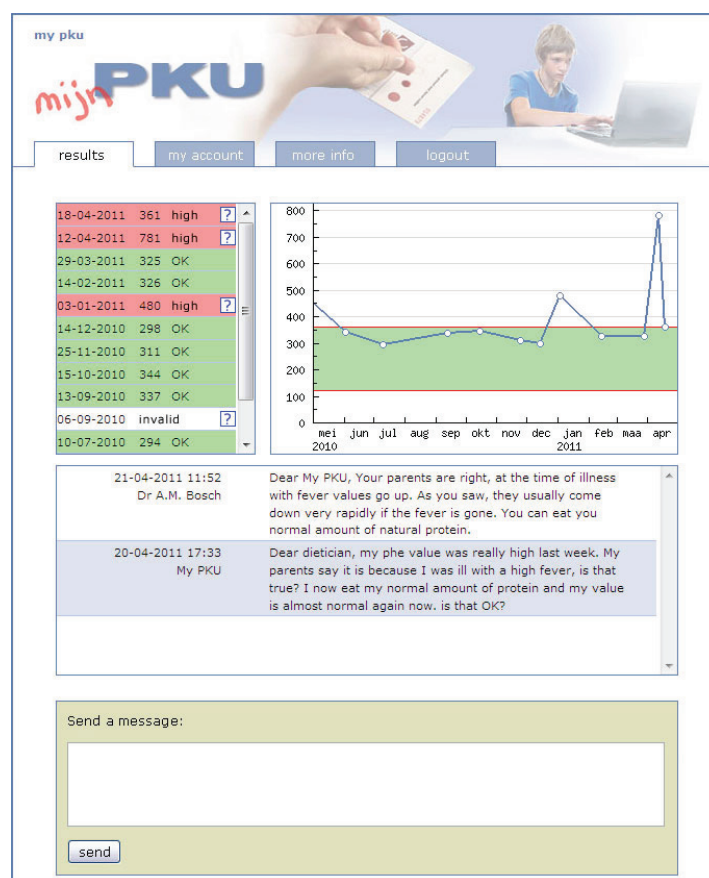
my pku

mijn PKU

results | my account | more info | logout

| | | | |
|---|---|---|---|
| 18-04-2011 | 361 | high | ? |
| 12-04-2011 | 781 | high | ? |
| 29-03-2011 | 325 | OK | |
| 14-02-2011 | 326 | OK | |
| 03-01-2011 | 480 | high | ? |
| 14-12-2010 | 298 | OK | |
| 25-11-2010 | 311 | OK | |
| 15-10-2010 | 344 | OK | |
| 13-09-2010 | 337 | OK | |
| 06-09-2010 | invalid | | ? |
| 10-07-2010 | 294 | OK | |

800
700
600
500
400
300
200
100
0
mei 2010 jun jul aug sep okt nov dec jan 2011 feb maa apr

21-04-2011 11:52
Dr A.M. Bosch
Dear My PKU, Your parents are right, at the time of illness with fever values go up. As you saw, they usually come down very rapidly if the fever is gone. You can eat you normal amount of natural protein.

20-04-2011 17:33
My PKU
Dear dietician, my phe value was really high last week. My parents say it is because I was ill with a high fever, is that true? I now eat my normal amount of protein and my value is almost normal again now. is that OK?

Send a message:

send